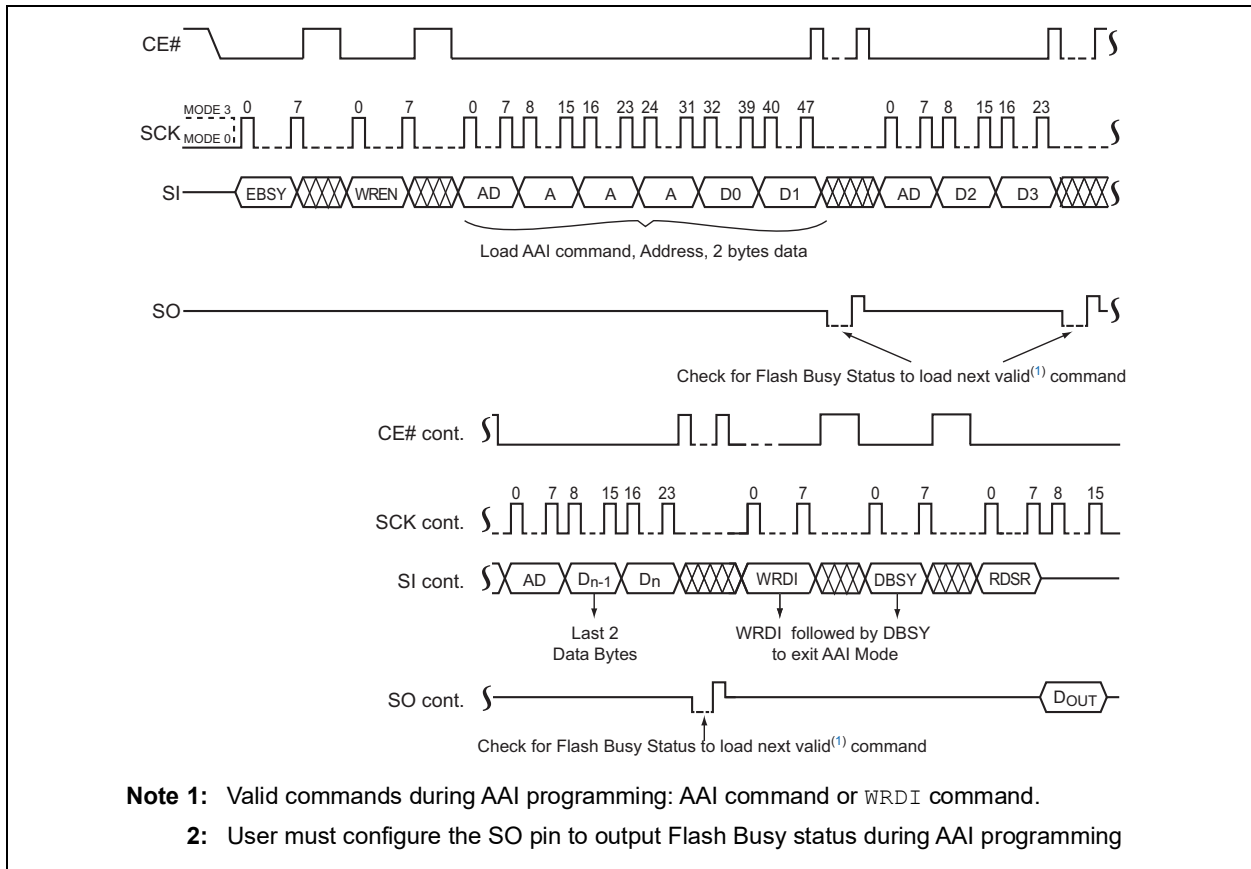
CE#

MODE 3
SCK
MODE 0

0 7 0 7 0 7 8 15 16 23 24 31 32 39 40 47 0 7 8 15 16 23

SI EBSY WREN AD A A A D0 D1 AD D2 D3

Load AAI command, Address, 2 bytes data

SO

Check for Flash Busy Status to load next valid$^{(1)}$ command

CE# cont.

0 7 8 15 16 23 0 7 0 7 0 7 8 15

SCK cont.

SI cont. AD $D_{n-1}$ $D_n$ WRDI DBSY RDSR

Last 2 Data Bytes

WRDI followed by DBSY to exit AAI Mode

SO cont. $D_{OUT}$

Check for Flash Busy Status to load next valid$^{(1)}$ command

Note 1: Valid commands during AAI programming: AAI command or WRDI command.

2: User must configure the SO pin to output Flash Busy status during AAI programming